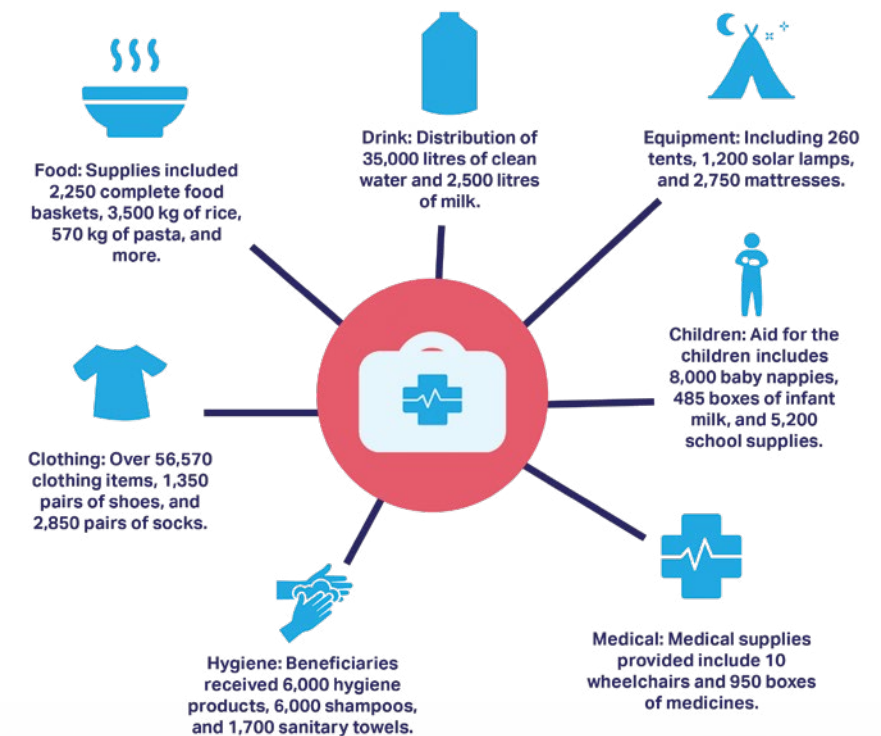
Drink: Distribution of 35,000 litres of clean water and 2,500 litres of milk.

Equipment: Including 260 tents, 1,200 solar lamps, and 2,750 mattresses.

Food: Supplies included 2,250 complete food baskets, 3,500 kg of rice, 570 kg of pasta, and more.

Children: Aid for the children includes 8,000 baby nappies, 485 boxes of infant milk, and 5,200 school supplies.

Clothing: Over 56,570 clothing items, 1,350 pairs of shoes, and 2,850 pairs of socks.

Medical: Medical supplies provided include 10 wheelchairs and 950 boxes of medicines.

Hygiene: Beneficiaries received 6,000 hygiene products, 6,000 shampoos, and 1,700 sanitary towels.